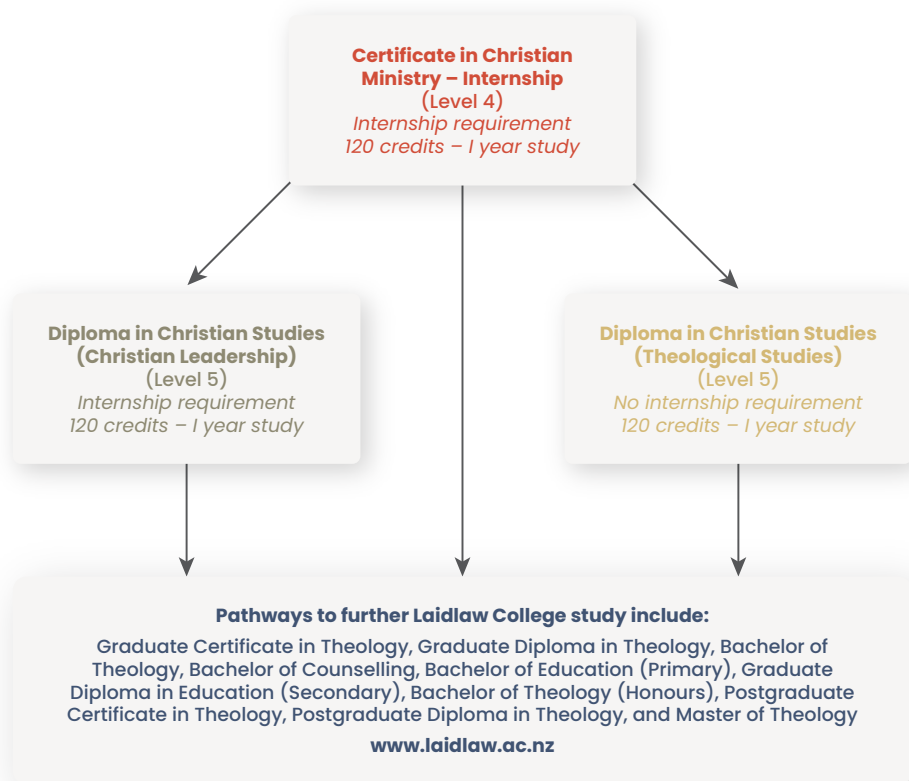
Certificate in Christian Ministry – Internship
(Level 4)
Internship requirement
120 credits – I year study

Diploma in Christian Studies (Christian Leadership)
(Level 5)
Internship requirement
120 credits – I year study

Diploma in Christian Studies (Theological Studies)
(Level 5)
No internship requirement
120 credits – I year study

Pathways to further Laidlaw College study include:

Graduate Certificate in Theology, Graduate Diploma in Theology, Bachelor of Theology, Bachelor of Counselling, Bachelor of Education (Primary), Graduate Diploma in Education (Secondary), Bachelor of Theology (Honours), Postgraduate Certificate in Theology, Postgraduate Diploma in Theology, and Master of Theology

www.laidlaw.ac.nz